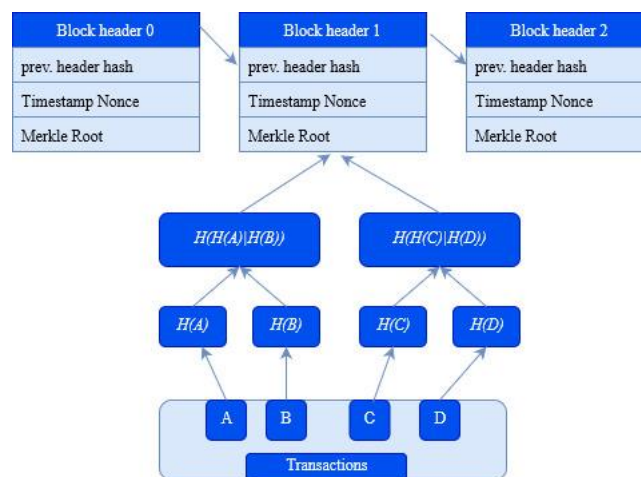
Block header 0
prev. header hash
Timestamp Nonce
Merkle Root

Block header 1
prev. header hash
Timestamp Nonce
Merkle Root

Block header 2
prev. header hash
Timestamp Nonce
Merkle Root

$H(H(A)|H(B))$

$H(H(C)|H(D))$

$H(A)$

$H(B)$

$H(C)$

$H(D)$

A

B

C

D

Transactions